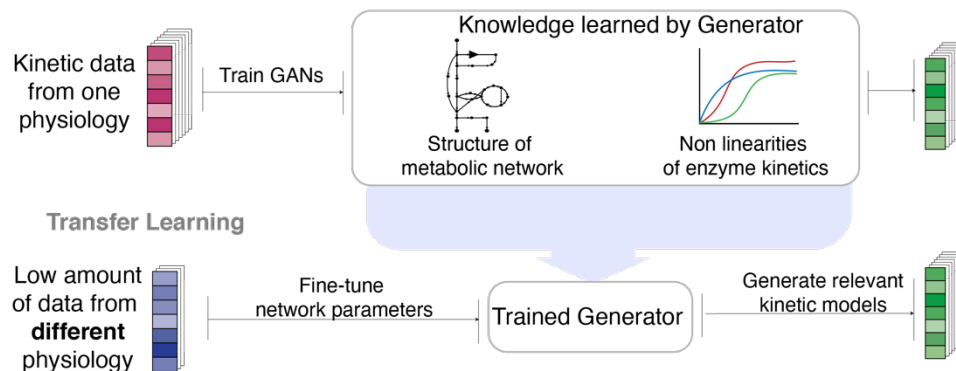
Kinetic data from one physiology

Train GANs

Knowledge learned by Generator

Structure of metabolic network

Non linearities of enzyme kinetics

Transfer Learning

Low amount of data from **different** physiology

Fine-tune network parameters

Trained Generator

Generate relevant kinetic models